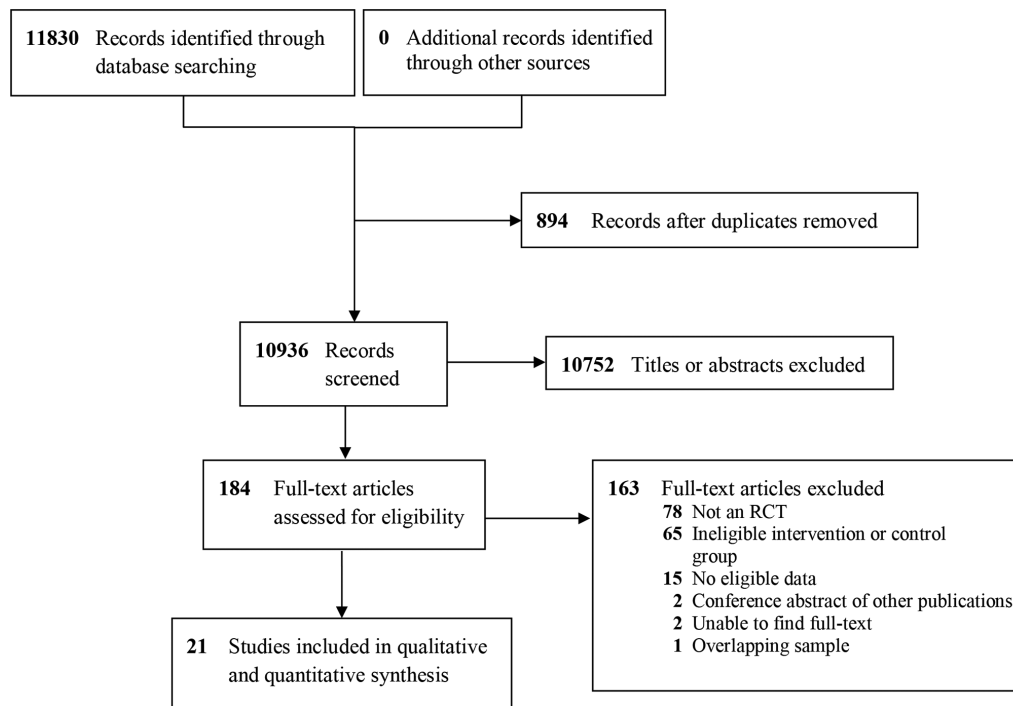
**11830** Records identified through database searching

**0** Additional records identified through other sources

**894** Records after duplicates removed

**10936** Records screened

**10752** Titles or abstracts excluded

**184** Full-text articles assessed for eligibility

**163** Full-text articles excluded
**78** Not an RCT
**65** Ineligible intervention or control group
**15** No eligible data
**2** Conference abstract of other publications
**2** Unable to find full-text
**1** Overlapping sample

**21** Studies included in qualitative and quantitative synthesis